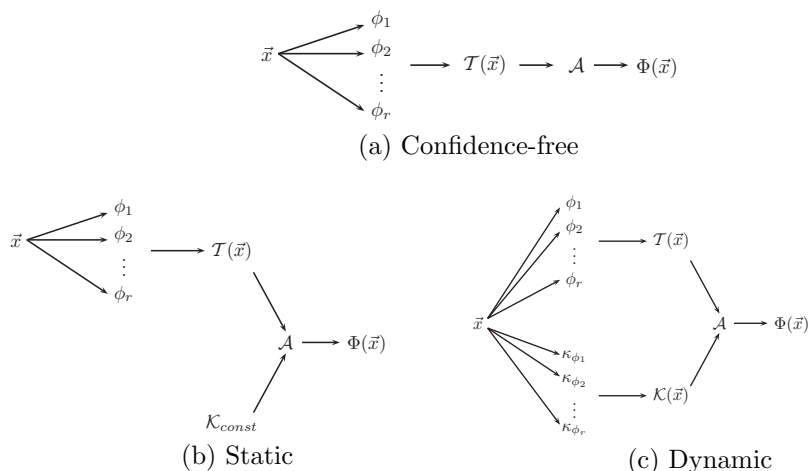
$\vec{x}$ $\phi_1$ $\phi_2$ $\vdots$ $\phi_r$ $\mathcal{T}(\vec{x})$ $\mathcal{A}$ $\Phi(\vec{x})$

(a) Confidence-free

$\vec{x}$ $\phi_1$ $\phi_2$ $\vdots$ $\phi_r$ $\mathcal{T}(\vec{x})$ $\mathcal{A}$ $\Phi(\vec{x})$ $\mathcal{K}_{const}$

(b) Static

$\vec{x}$ $\phi_1$ $\phi_2$ $\vdots$ $\phi_r$ $\mathcal{T}(\vec{x})$ $\kappa_{\phi_1}$ $\kappa_{\phi_2}$ $\vdots$ $\kappa_{\phi_r}$ $\mathcal{K}(\vec{x})$ $\mathcal{A}$ $\Phi(\vec{x})$

(c) Dynamic